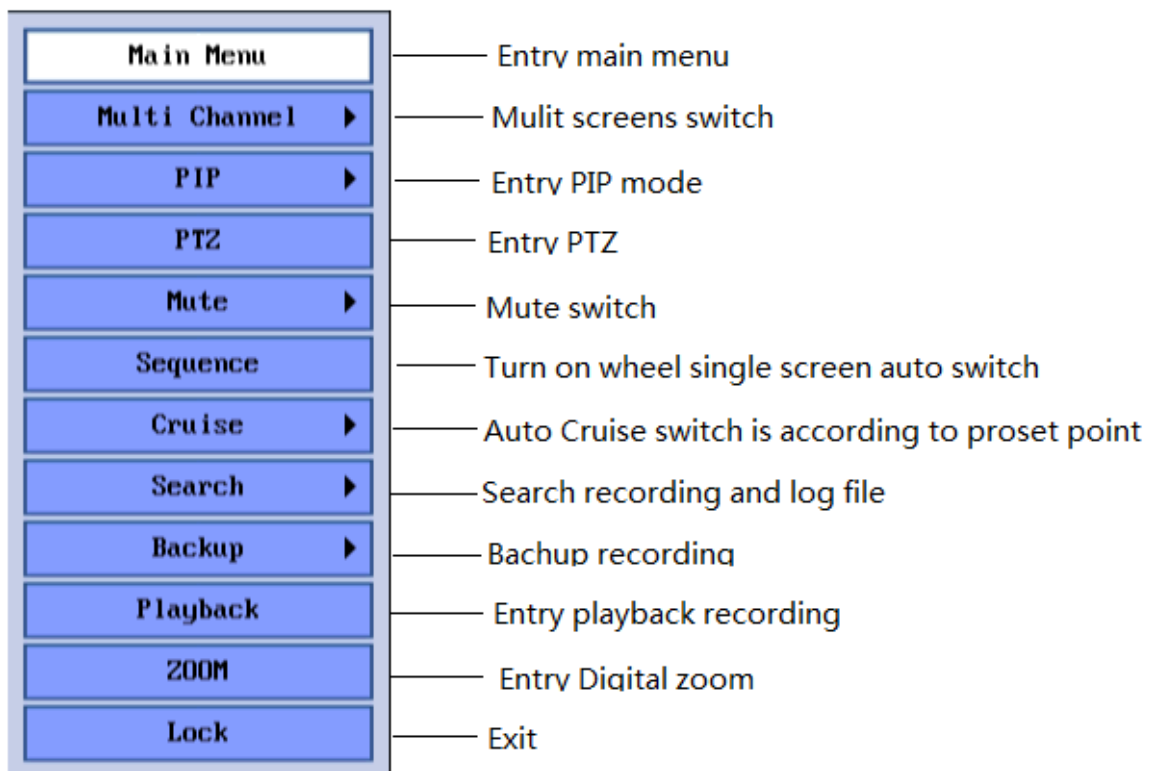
Main Menu — Entry main menu
Multi Channel ▶ — Mulit screens switch
PIP ▶ — Entry PIP mode
PTZ — Entry PTZ
Mute ▶ — Mute switch
Sequence — Turn on wheel single screen auto switch
Cruise ▶ — Auto Cruise switch is according to proset point
Search ▶ — Search recording and log file
Backup ▶ — Bachup recording
Playback — Entry playback recording
ZOOM — Entry Digital zoom
Lock — Exit